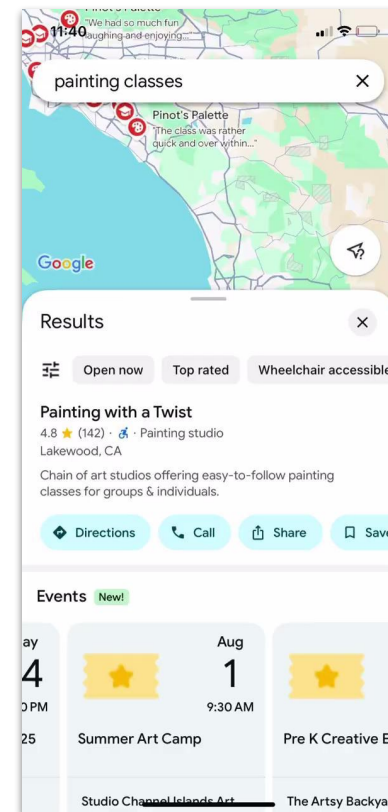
Pinot's Palette
"We had so much fun laughing and enjoying..."
11:40

painting classes
×

Pinot's Palette
"The class was rather quick and over within..."

Google

Results
×

Open now
Top rated
Wheelchair accessible

Painting with a Twist
4.8 ★ (142) · ♿ · Painting studio
Lakewood, CA
Chain of art studios offering easy-to-follow painting classes for groups & individuals.

Directions
Call
Share
Save

Events New!

ay
4
PM
25

Aug
1
9:30 AM
Summer Art Camp
Studio Channel Islands Art

Pre K Creative E
The Artsy Backya